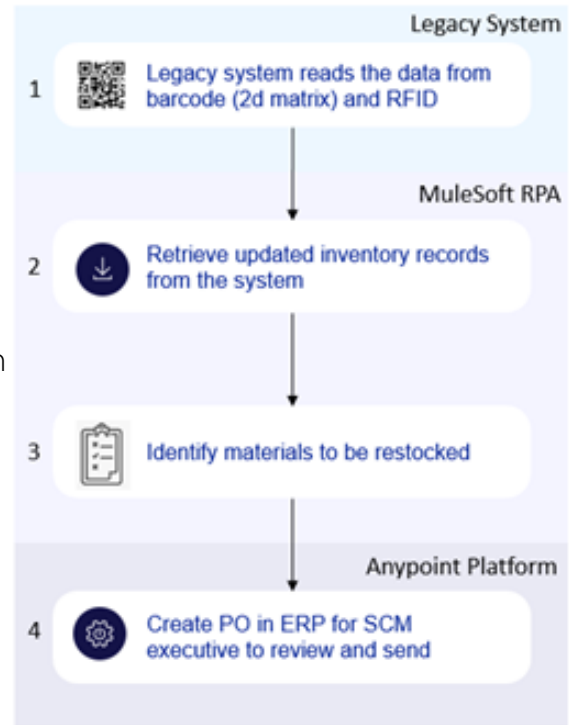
Legacy System

1 Legacy system reads the data from barcode (2d matrix) and RFID

MuleSoft RPA

2 Retrieve updated inventory records from the system

n

3 Identify materials to be restocked

Anypoint Platform

4 Create PO in ERP for SCM executive to review and send